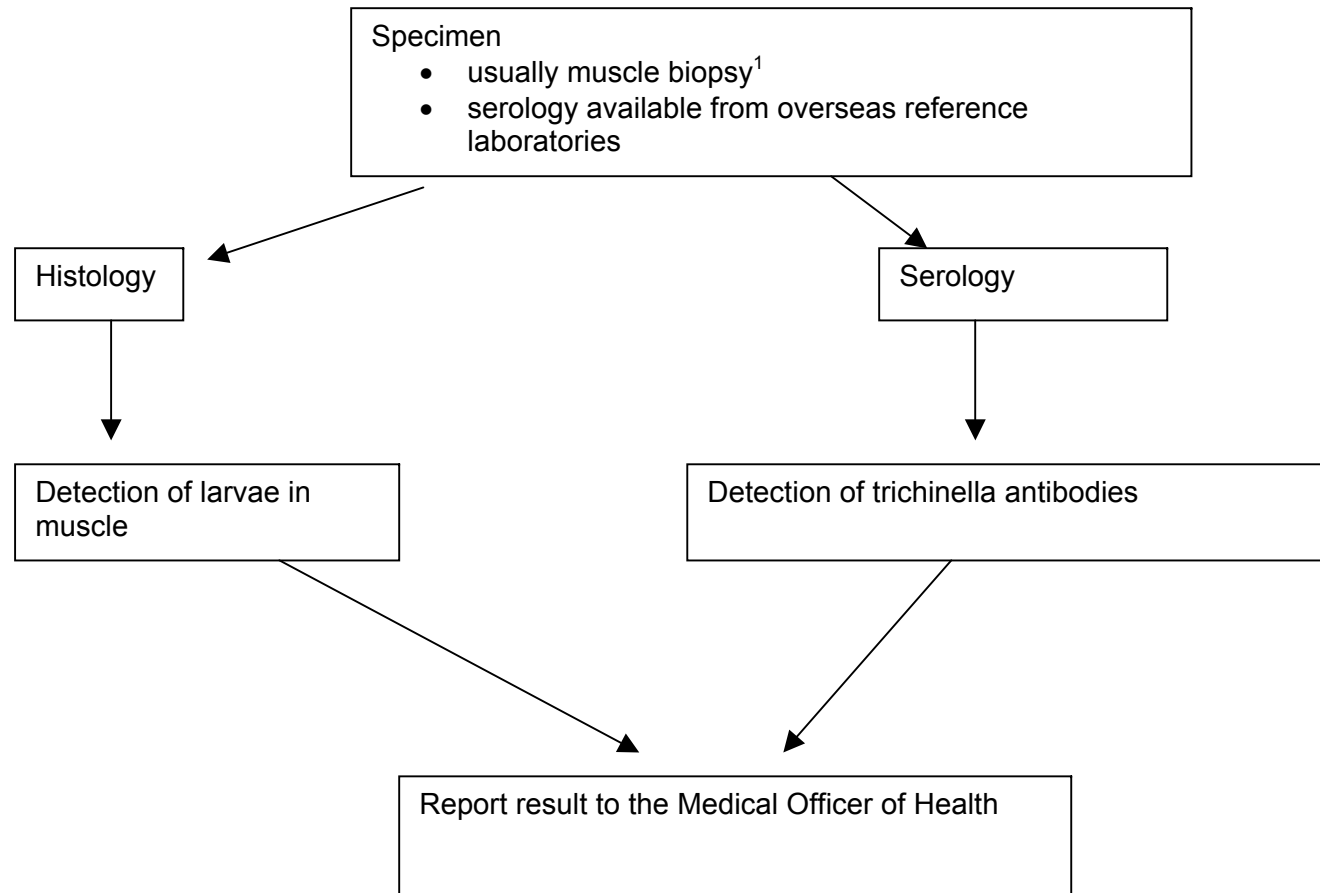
Specimen
- usually muscle biopsy$^1$
- serology available from overseas reference laboratories

Histology

Serology

Detection of larvae in muscle

Detection of trichinella antibodies

Report result to the Medical Officer of Health